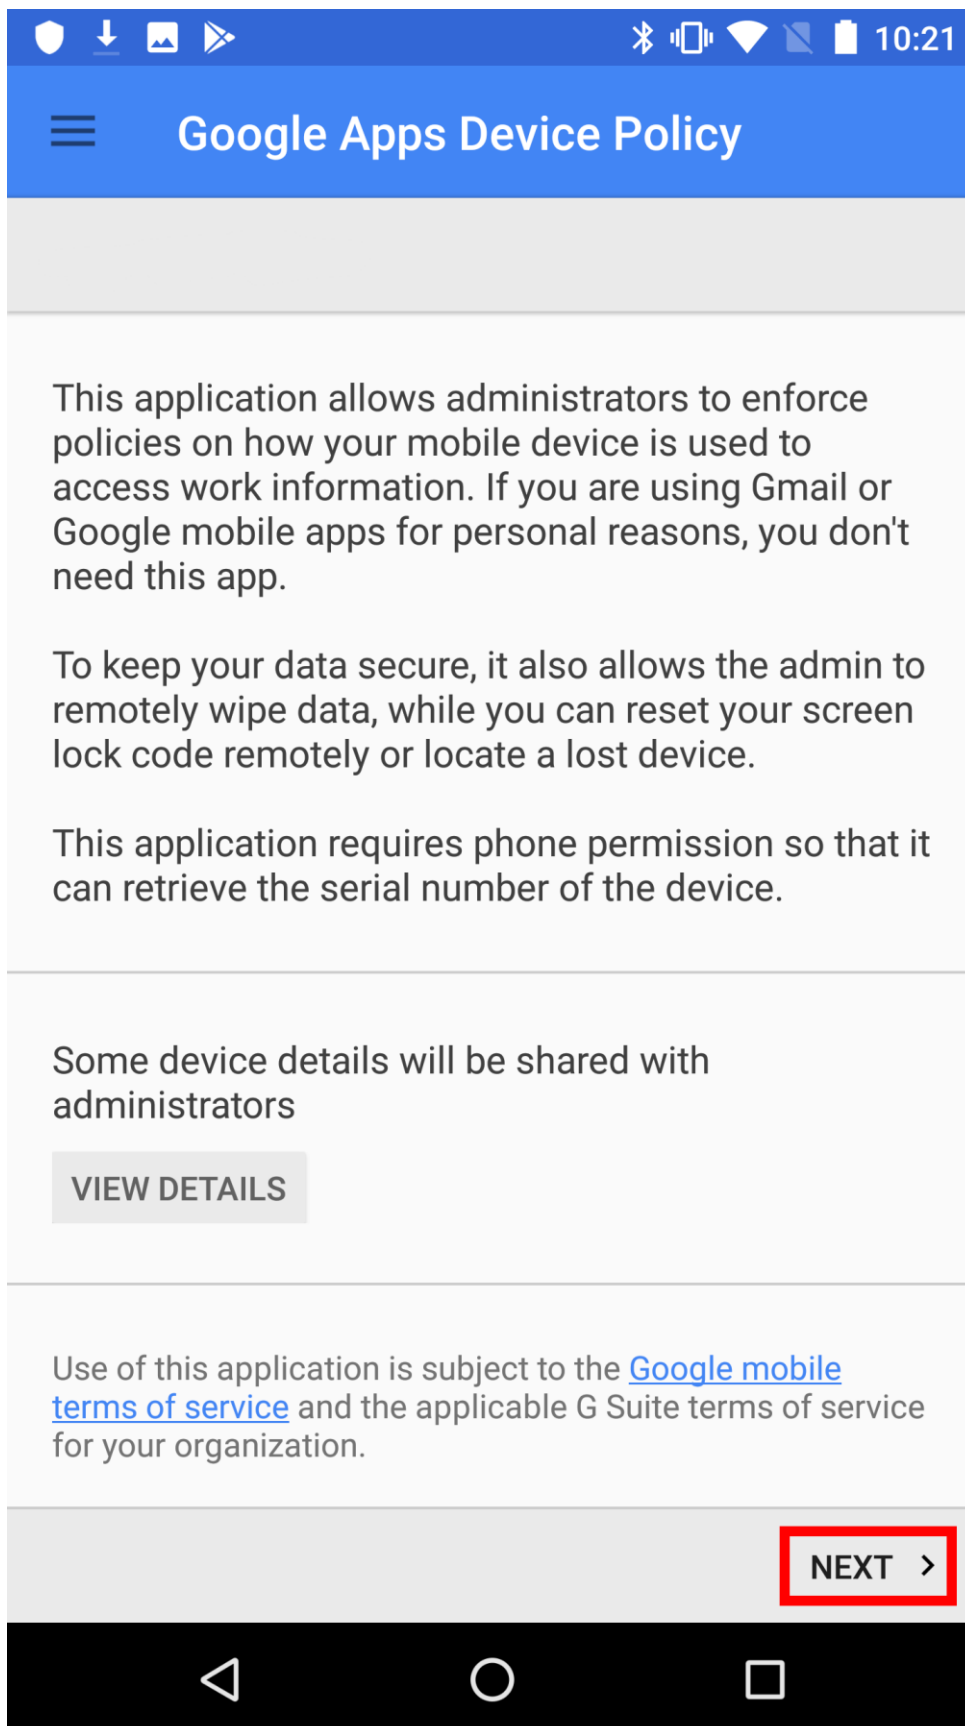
10:21

Google Apps Device Policy

This application allows administrators to enforce policies on how your mobile device is used to access work information. If you are using Gmail or Google mobile apps for personal reasons, you don't need this app.

To keep your data secure, it also allows the admin to remotely wipe data, while you can reset your screen lock code remotely or locate a lost device.

This application requires phone permission so that it can retrieve the serial number of the device.

Some device details will be shared with administrators

VIEW DETAILS

Use of this application is subject to the Google mobile terms of service and the applicable G Suite terms of service for your organization.

NEXT